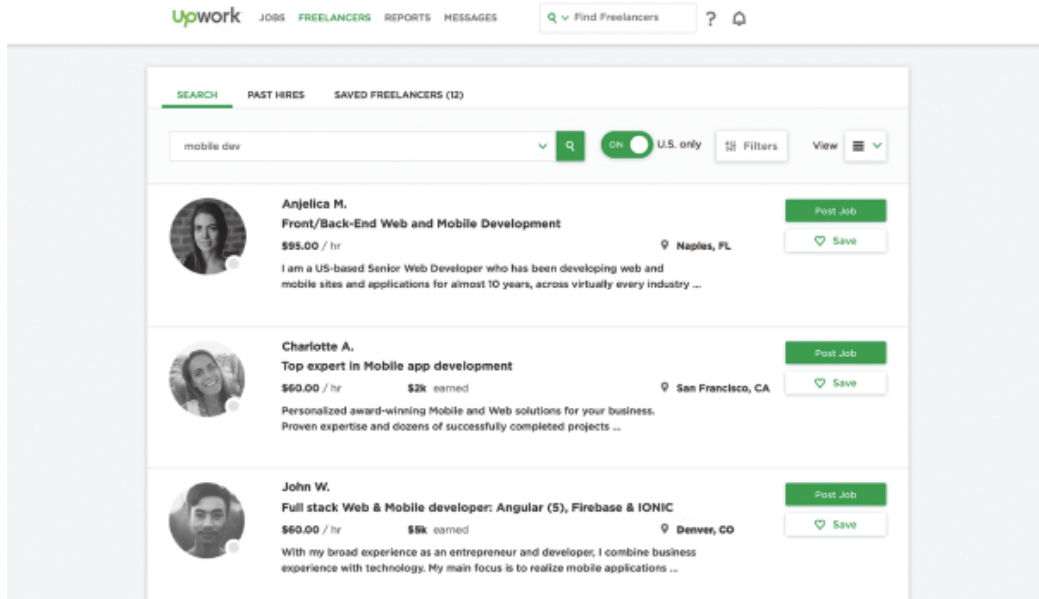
Upwork JOBS FREELANCERS REPORTS MESSAGES

Find Freelancers

?

SEARCH PAST HIRES SAVED FREELANCERS (12)

mobile dev

ON U.S. only

Filters

View

Anjelica M.

Front/Back-End Web and Mobile Development

$95.00 / hr

Naples, FL

I am a US-based Senior Web Developer who has been developing web and mobile sites and applications for almost 10 years, across virtually every industry ...

Post Job

Save

Charlotte A.

Top expert in Mobile app development

$60.00 / hr

$2k earned

San Francisco, CA

Personalized award-winning Mobile and Web solutions for your business. Proven expertise and dozens of successfully completed projects ...

Post Job

Save

John W.

Full stack Web & Mobile developer: Angular (5), Firebase & IONIC

$60.00 / hr

$5k earned

Denver, CO

With my broad experience as an entrepreneur and developer, I combine business experience with technology. My main focus is to realize mobile applications ...

Post Job

Save